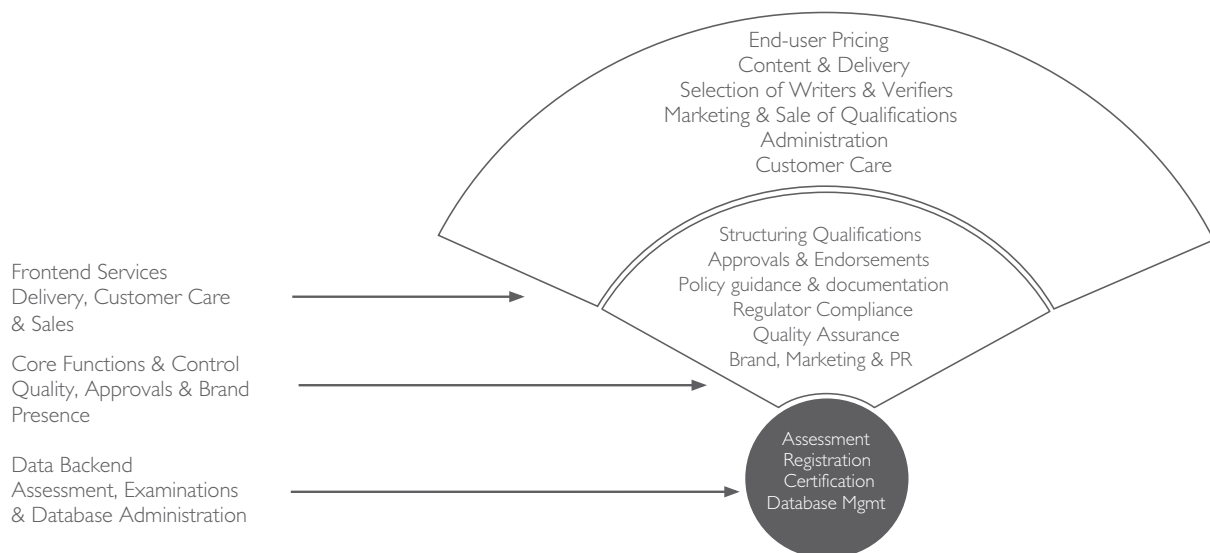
End-user Pricing
Content & Delivery
Selection of Writers & Verifiers
Marketing & Sale of Qualifications
Administration
Customer Care

Structuring Qualifications
Approvals & Endorsements
Policy guidance & documentation
Regulator Compliance
Quality Assurance
Brand, Marketing & PR

Assessment
Registration
Certification
Database Mgmt

Frontend Services
Delivery, Customer Care & Sales

Core Functions & Control
Quality, Approvals & Brand Presence

Data Backend
Assessment, Examinations & Database Administration